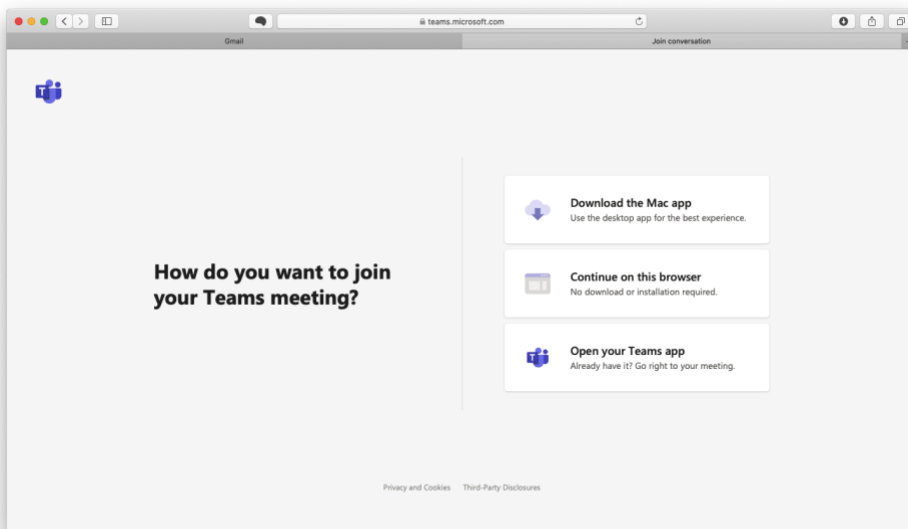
teams.microsoft.com

Gmail

Join conversation

How do you want to join your Teams meeting?

Download the Mac app
Use the desktop app for the best experience.

Continue on this browser
No download or installation required.

Open your Teams app
Already have it? Go right to your meeting.

Privacy and Cookies Third-Party Disclosures